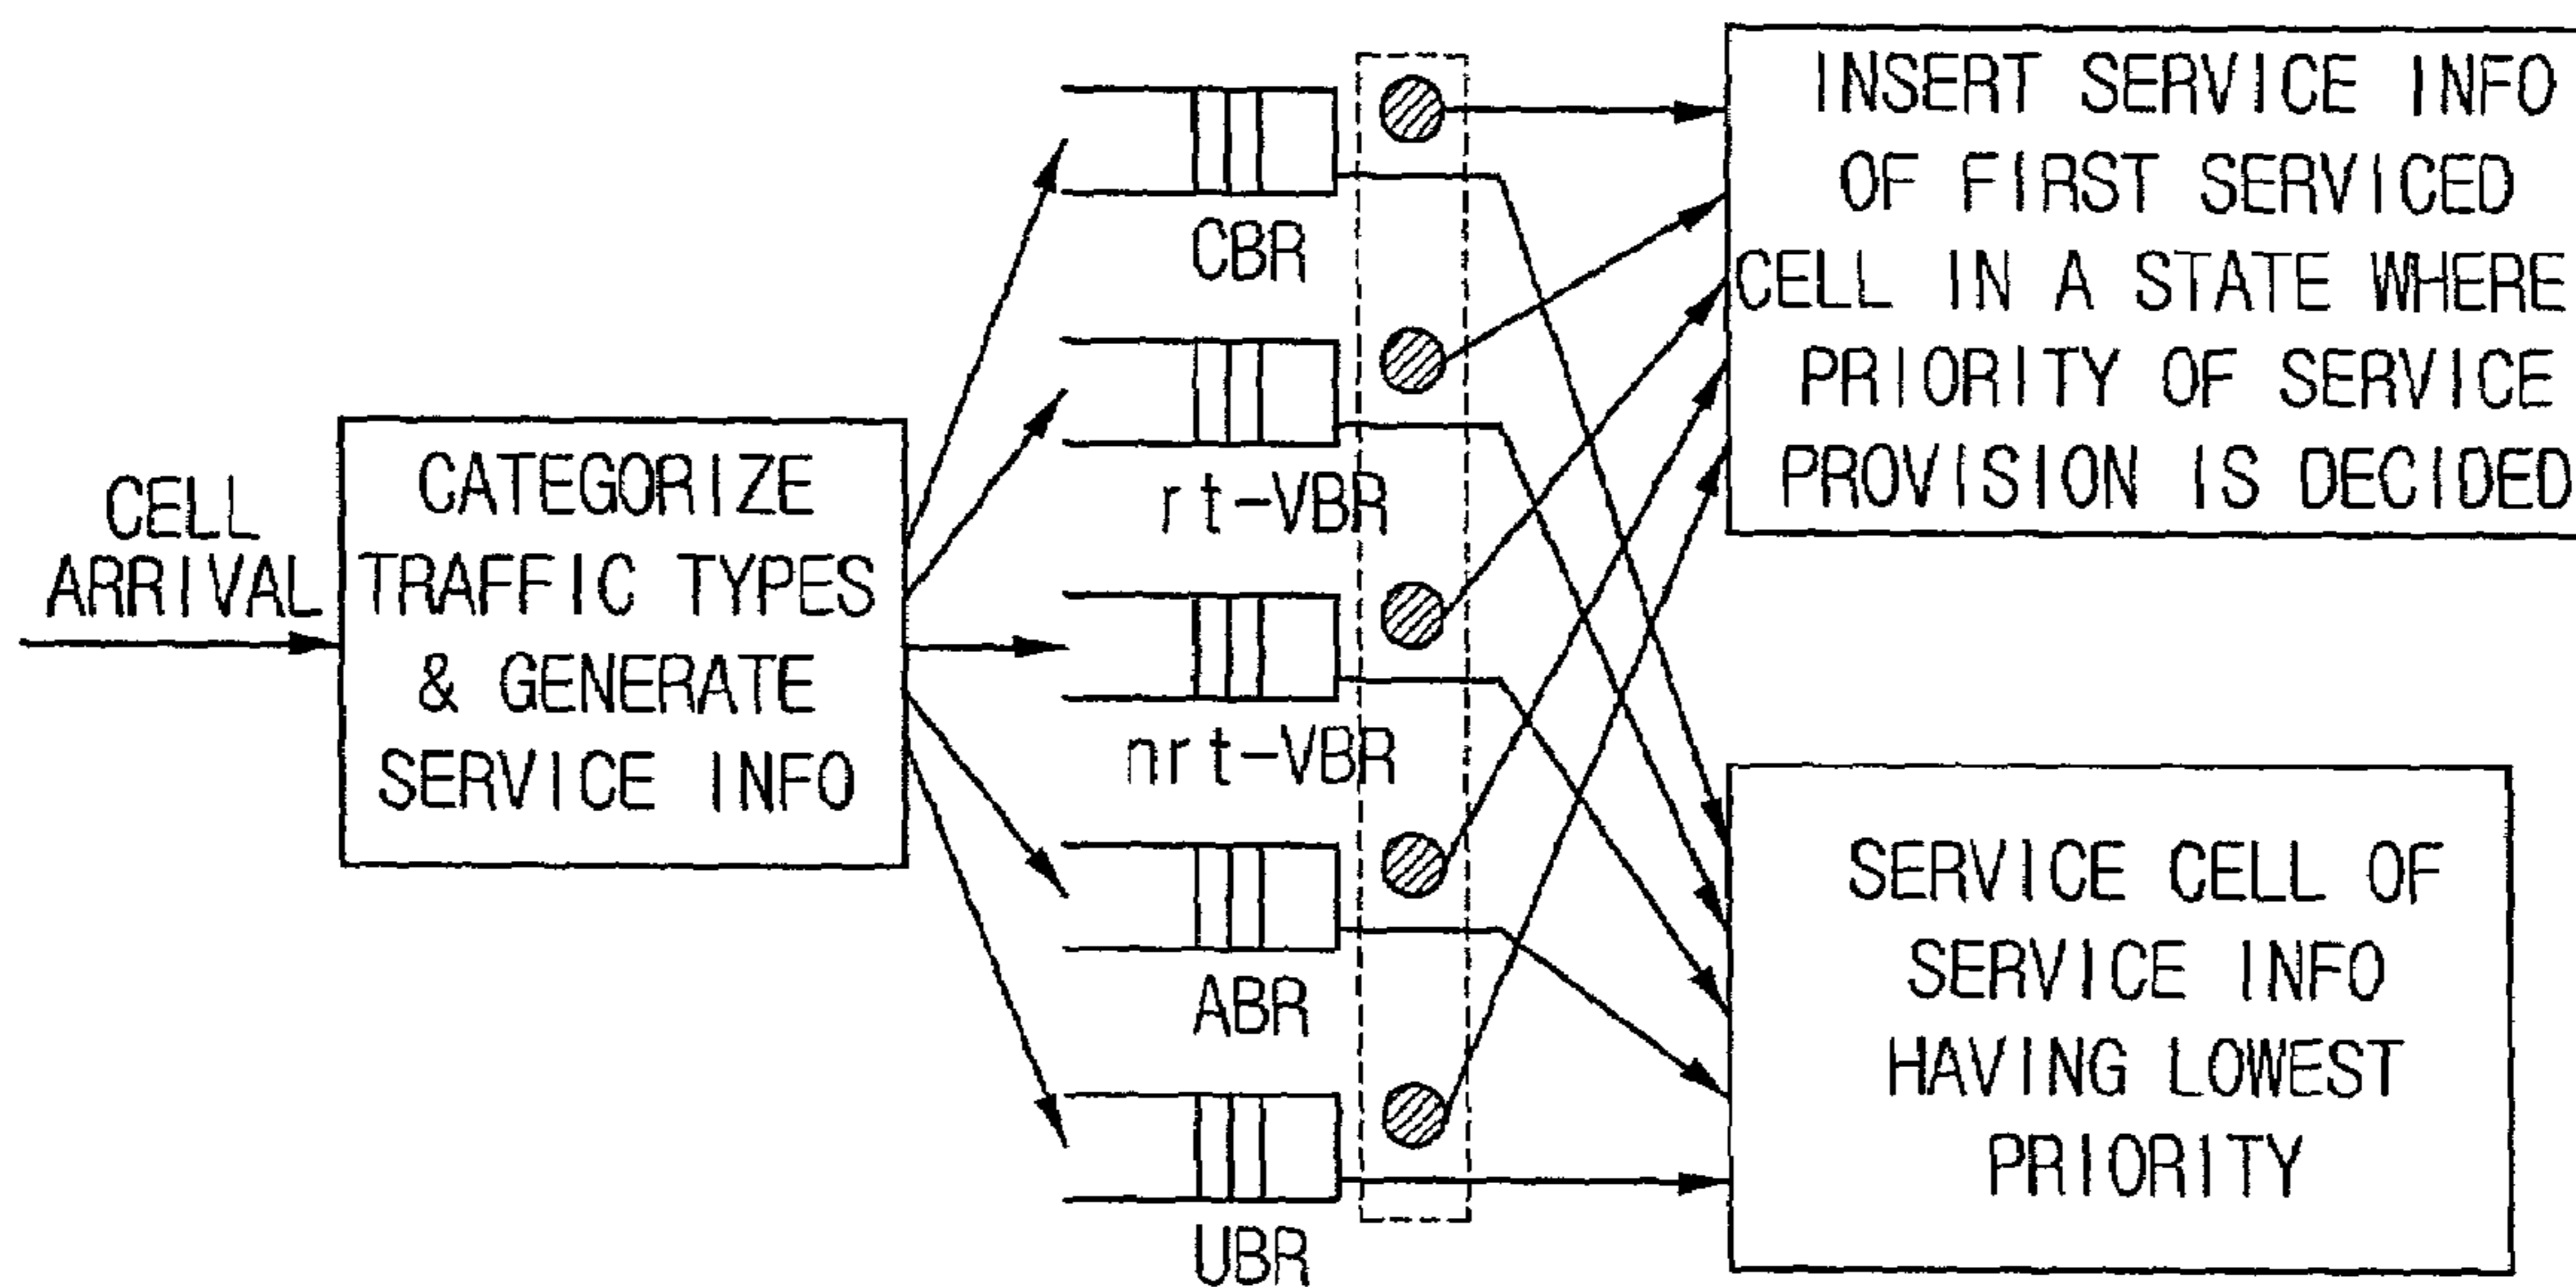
CELL ARRIVAL

CATEGORIZE TRAFFIC TYPES & GENERATE SERVICE INFO

CBR

rt-VBR

nrt-VBR

ABR

UBR

INSERT SERVICE INFO OF FIRST SERVICED CELL IN A STATE WHERE PRIORITY OF SERVICE PROVISION IS DECIDED

SERVICE CELL OF SERVICE INFO HAVING LOWEST PRIORITY